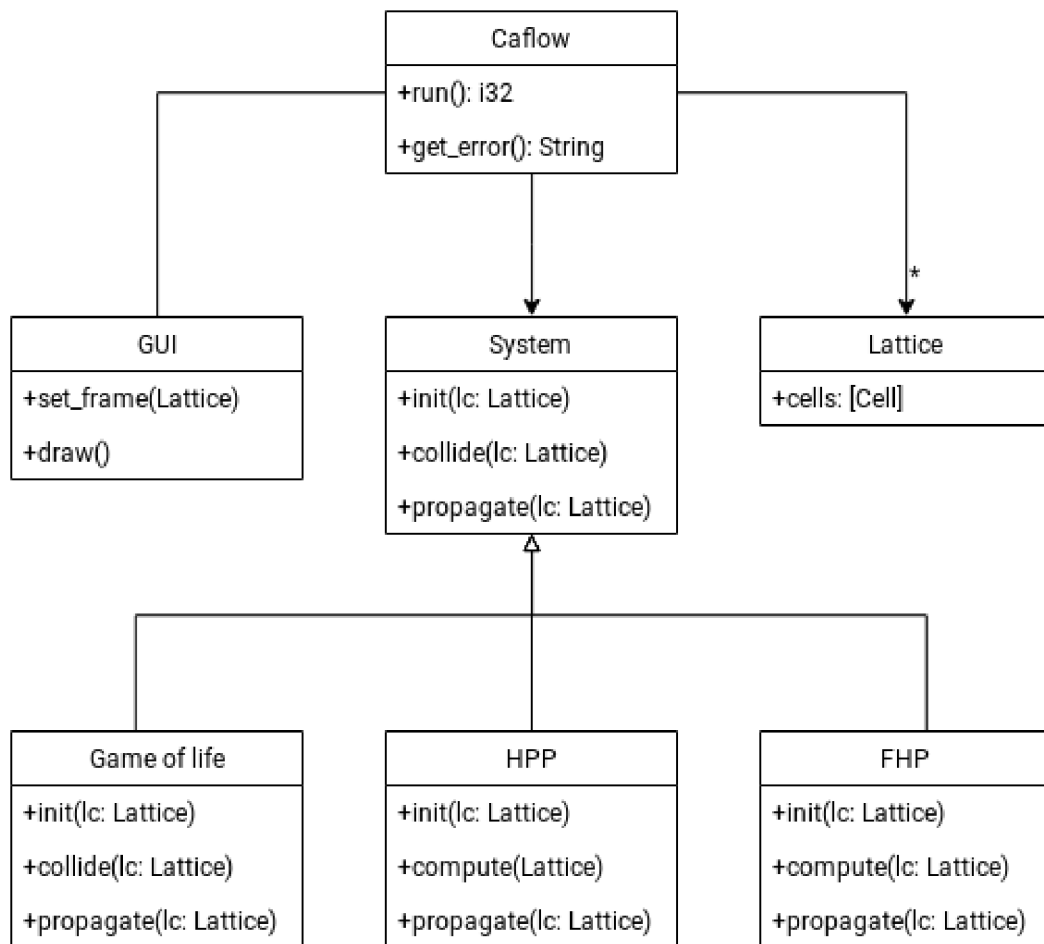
Caflow

+run(): i32

+get_error(): String

GUI

+set_frame(Lattice)

+draw()

System

+init(lc: Lattice)

+collide(lc: Lattice)

+propagate(lc: Lattice)

*

Lattice

+cells: [Cell]

Game of life

+init(lc: Lattice)

+collide(lc: Lattice)

+propagate(lc: Lattice)

HPP

+init(lc: Lattice)

+compute(Lattice)

+propagate(lc: Lattice)

FHP

+init(lc: Lattice)

+compute(lc: Lattice)

+propagate(lc: Lattice)